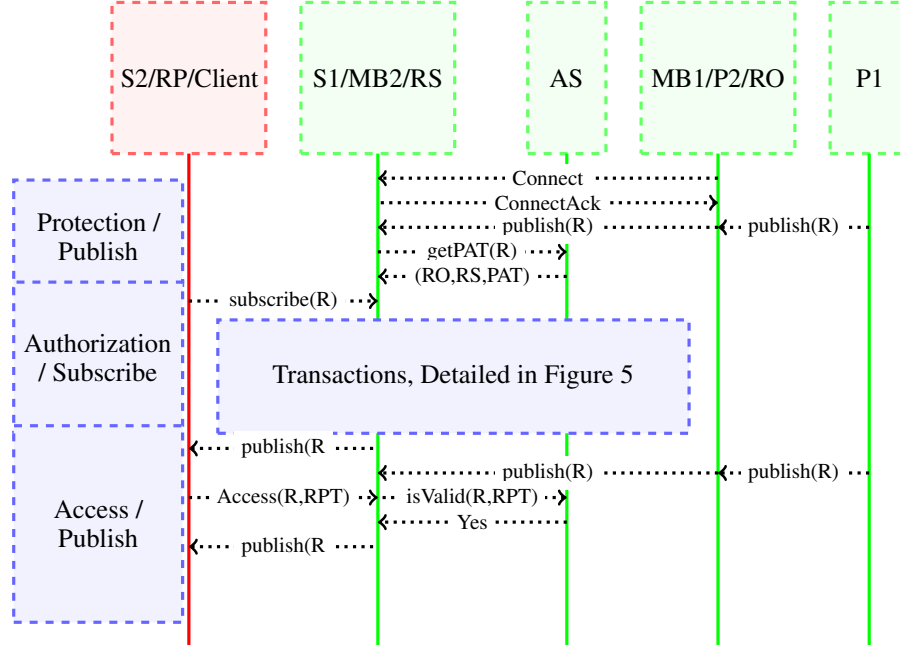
S2/RP/Client

S1/MB2/RS

AS

MB1/P2/RO

P1

Protection / Publish

Connect

ConnectAck

publish(R)

publish(R)

getPAT(R)

(RO,RS,PAT)

Authorization / Subscribe

subscribe(R)

Transactions, Detailed in Figure 5

Access / Publish

publish(R

publish(R)

publish(R)

Access(R,RPT)

isValid(R,RPT)

Yes

publish(R